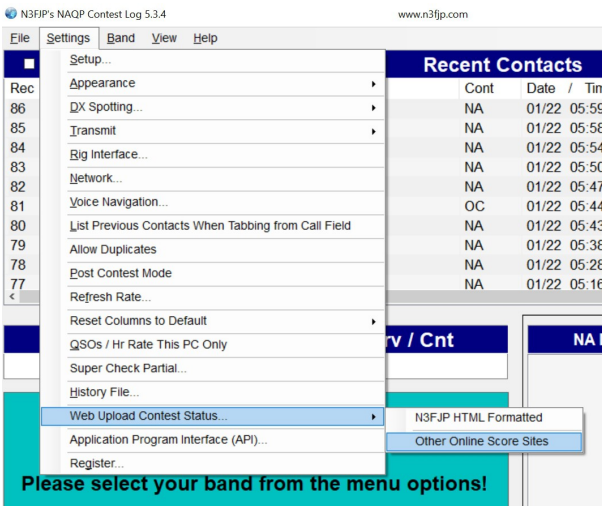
N3FJP's NAQP Contest Log 5.3.4 www.n3fjp.com

File Settings Band View Help

Setup...
Appearance
DX Spotting...
Transmit
Rig Interface...
Network...
Voice Navigation...
List Previous Contacts When Tabbing from Call Field
Allow Duplicates
Post Contest Mode
Refresh Rate...
Reset Columns to Default
QSOs / Hr Rate This PC Only
Super Check Partial...
History File...
Web Upload Contest Status...
Application Program Interface (API)...
Register...

N3FJP HTML Formatted
Other Online Score Sites

Recent Contacts

| Rec | Cont | Date / | Tim |
|---|---|---|---|
| 86 | NA | 01/22 | 05:59 |
| 85 | NA | 01/22 | 05:58 |
| 84 | NA | 01/22 | 05:54 |
| 83 | NA | 01/22 | 05:50 |
| 82 | NA | 01/22 | 05:47 |
| 81 | OC | 01/22 | 05:44 |
| 80 | NA | 01/22 | 05:43 |
| 79 | NA | 01/22 | 05:38 |
| 78 | NA | 01/22 | 05:28 |
| 77 | NA | 01/22 | 05:16 |

rv / Cnt

NA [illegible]

Please select your band from the menu options!